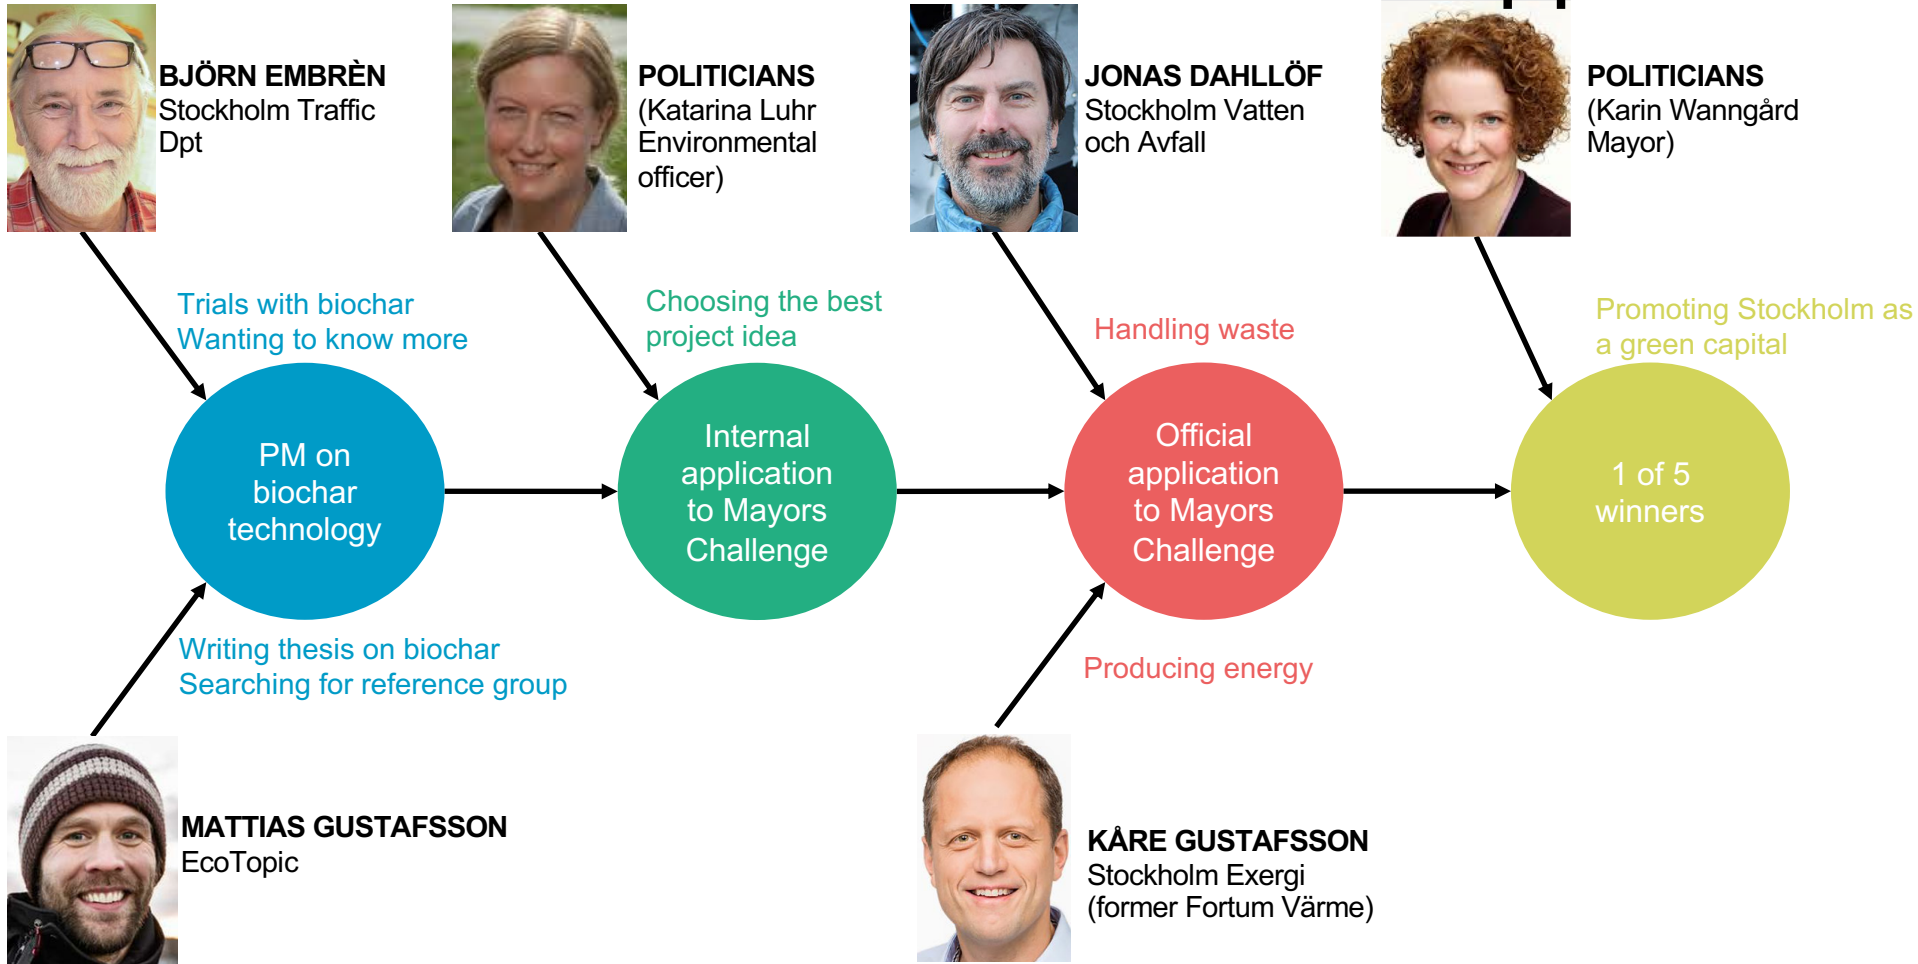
BJÖRN EMBRÈN
Stockholm Traffic Dpt

POLITICIANS
(Katarina Luhr Environmental officer)

JONAS DAHLLÖF
Stockholm Vatten och Avfall

POLITICIANS
(Karin Wanngård Mayor)

Trials with biochar
Wanting to know more

Choosing the best project idea

Handling waste

Promoting Stockholm as a green capital

PM on biochar technology

Internal application to Mayors Challenge

Official application to Mayors Challenge

1 of 5 winners

Writing thesis on biochar
Searching for reference group

Producing energy

MATTIAS GUSTAFSSON
EcoTopic

KÅRE GUSTAFSSON
Stockholm Exergi
(former Fortum Värme)